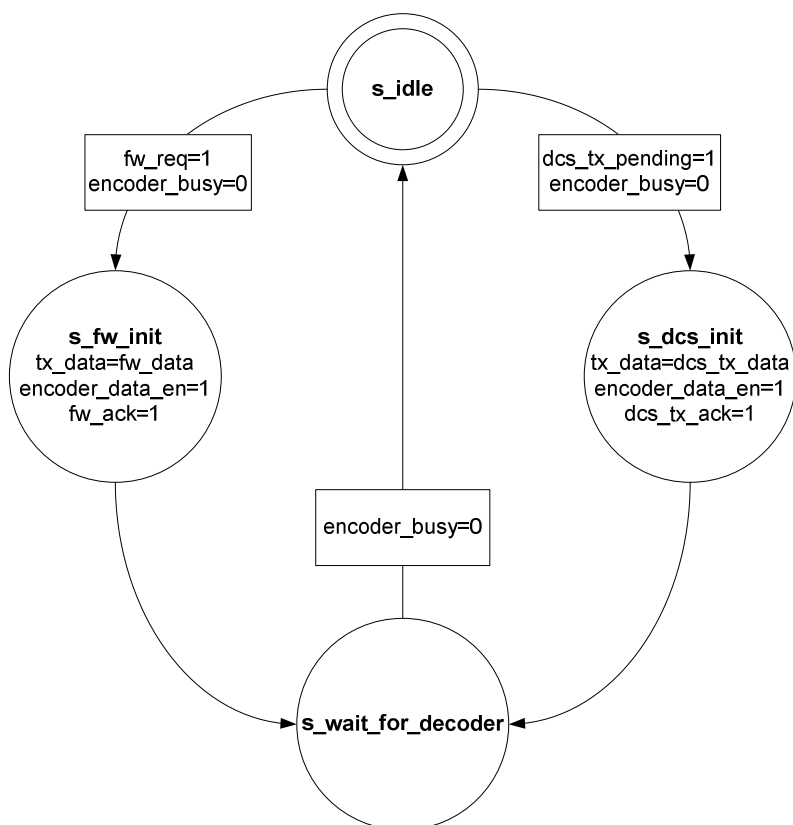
s_idle

fw_req=1
encoder_busy=0

dcs_tx_pending=1
encoder_busy=0

s_fw_init
tx_data=fw_data
encoder_data_en=1
fw_ack=1

s_dcs_init
tx_data=dcs_tx_data
encoder_data_en=1
dcs_tx_ack=1

encoder_busy=0

s_wait_for_decoder